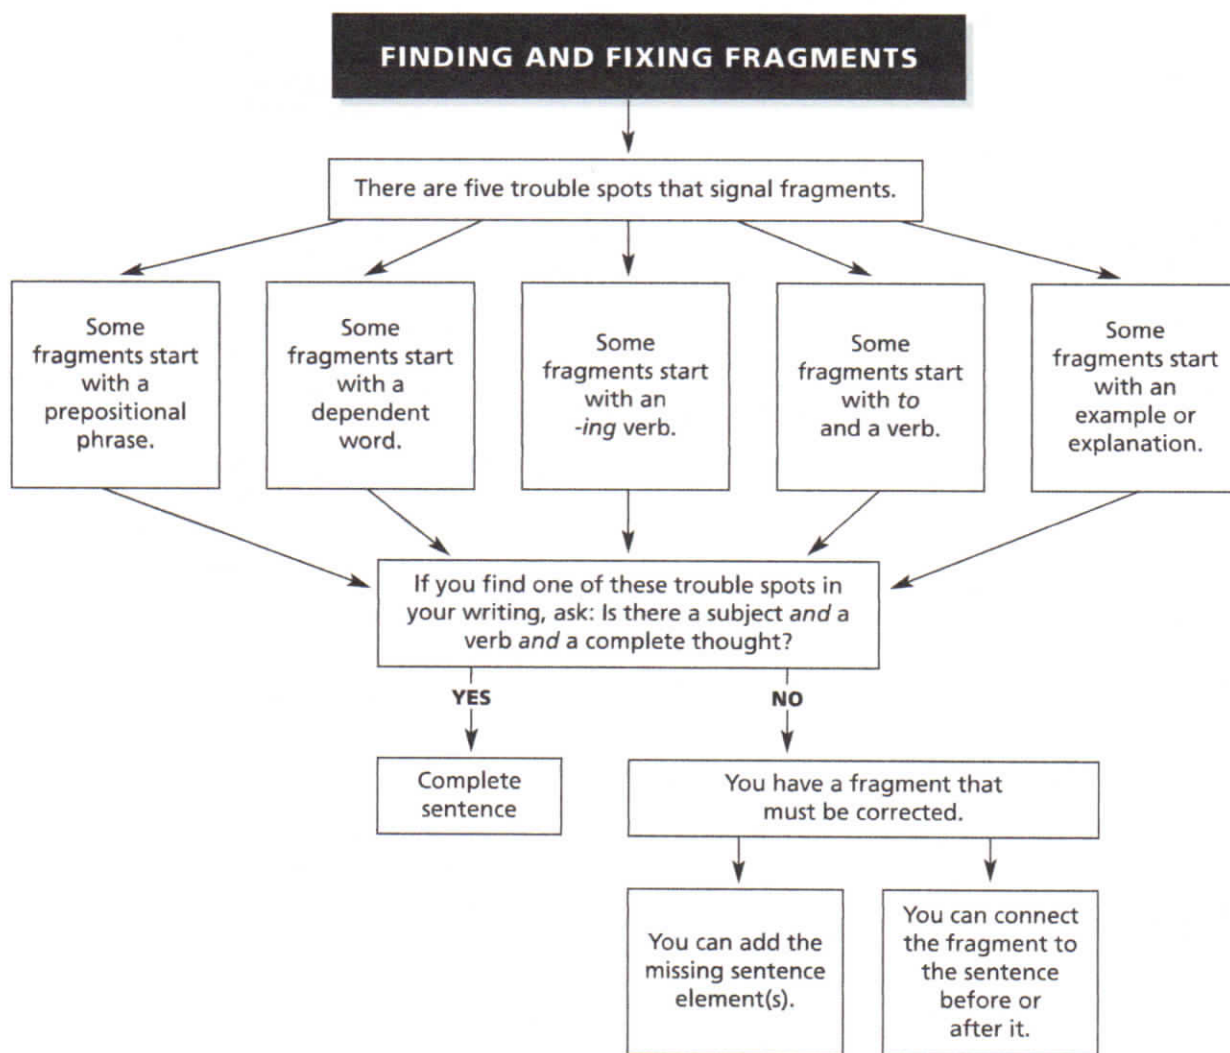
FINDING AND FIXING FRAGMENTS

There are five trouble spots that signal fragments.

Some fragments start with a prepositional phrase.

Some fragments start with a dependent word.

Some fragments start with an -ing verb.

Some fragments start with to and a verb.

Some fragments start with an example or explanation.

If you find one of these trouble spots in your writing, ask: Is there a subject and a verb and a complete thought?

YES

NO

Complete sentence

You have a fragment that must be corrected.

You can add the missing sentence element(s).

You can connect the fragment to the sentence before or after it.